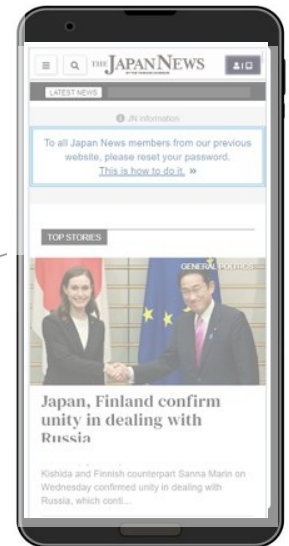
THE JAPAN NEWS

BY THE YOMIURI SHIMBUN

LATEST NEWS

JN information

To all Japan News members from our previous website, please reset your password. This is how to do it. »

TOP STORIES

GENERAL POLITICS

Japan, Finland confirm unity in dealing with Russia

Kishida and Finnish counterpart Sanna Marin on Wednesday confirmed unity in dealing with Russia, which conti...